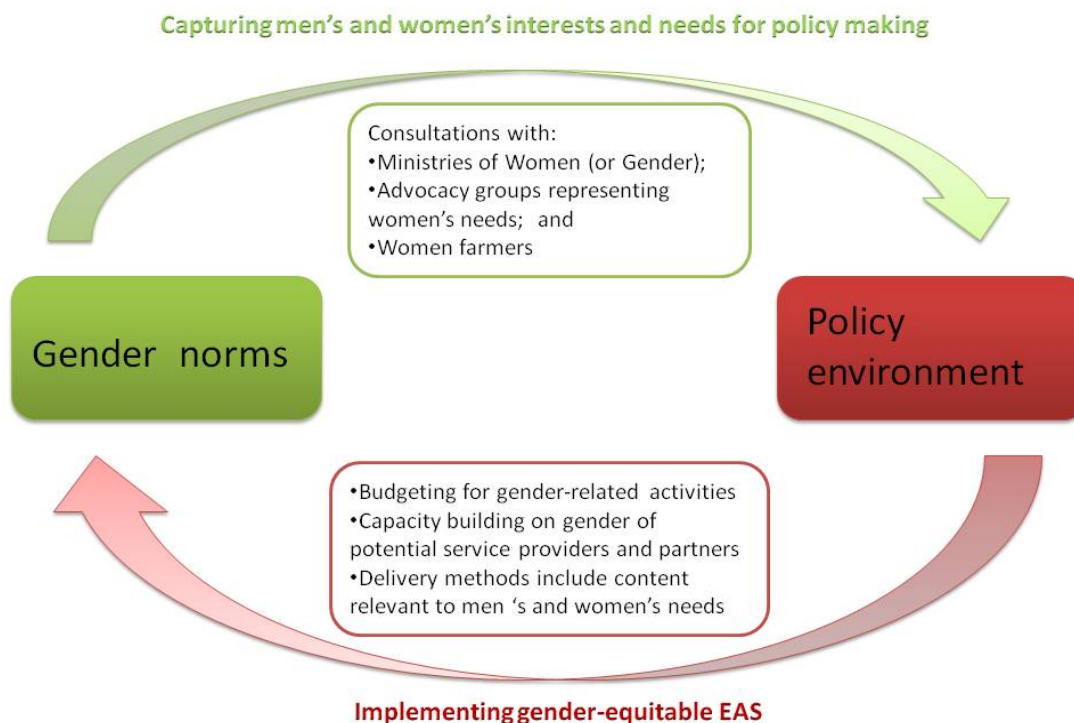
Capturing men's and women's interests and needs for policy making

Consultations with:
•Ministries of Women (or Gender);
•Advocacy groups representing women's needs; and
•Women farmers

Gender norms

Policy environment

•Budgeting for gender-related activities
•Capacity building on gender of potential service providers and partners
•Delivery methods include content relevant to men 's and women's needs

Implementing gender-equitable EAS